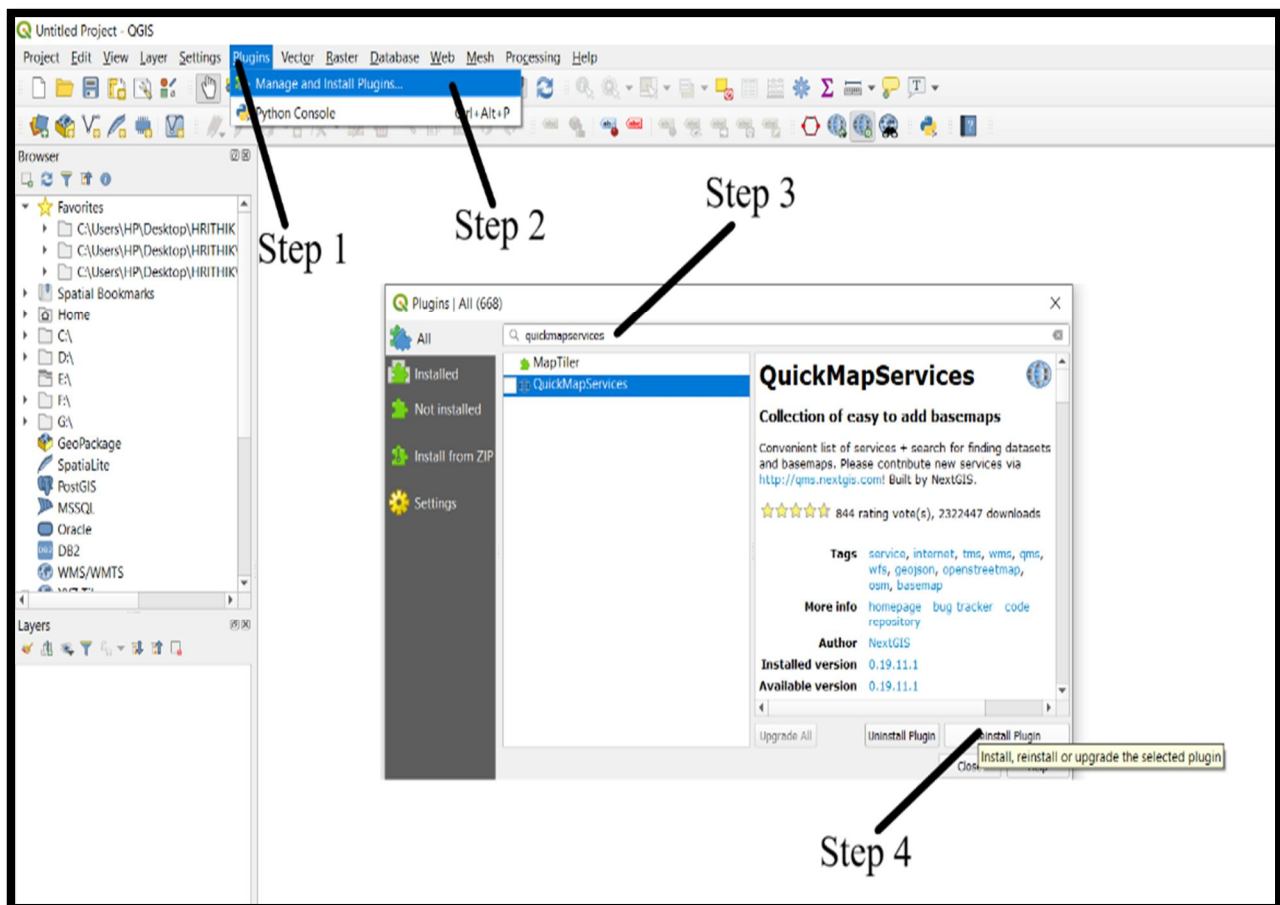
Untitled Project - QGIS

Project Edit View Layer Settings Plugins Vector Raster Database Web Mesh Processing Help

Manage and Install Plugins...
Python Console Ctrl+Alt+P

Browser

Favorites
C:\Users\HP\Desktop\HRITHIK
C:\Users\HP\Desktop\HRITHIK
C:\Users\HP\Desktop\HRITHIK
Spatial Bookmarks
Home
C:\
D:\
E:\
F:\
G:\
GeoPackage
SpatiaLite
PostGIS
MSSQL
Oracle
DB2
WMS/WMTS

Layers

Step 1

Step 2

Step 3

Plugins | All (668)

All
Installed
Not installed
Install from ZIP
Settings

quickmapservices

MapTiler
QuickMapServices

QuickMapServices

Collection of easy to add basemaps

Convenient list of services + search for finding datasets and basemaps. Please contribute new services via http://qms.nextgis.com! Built by NextGIS.

844 rating vote(s), 2322447 downloads

Tags service, internet, tms, wms, qms, wfs, geojson, openstreetmap, osm, basemap

More info homepage bug tracker code repository

Author NextGIS

Installed version 0.19.11.1

Available version 0.19.11.1

Upgrade All

Uninstall Plugin

Reinstall Plugin

Install, reinstall or upgrade the selected plugin

Close

Help

Step 4